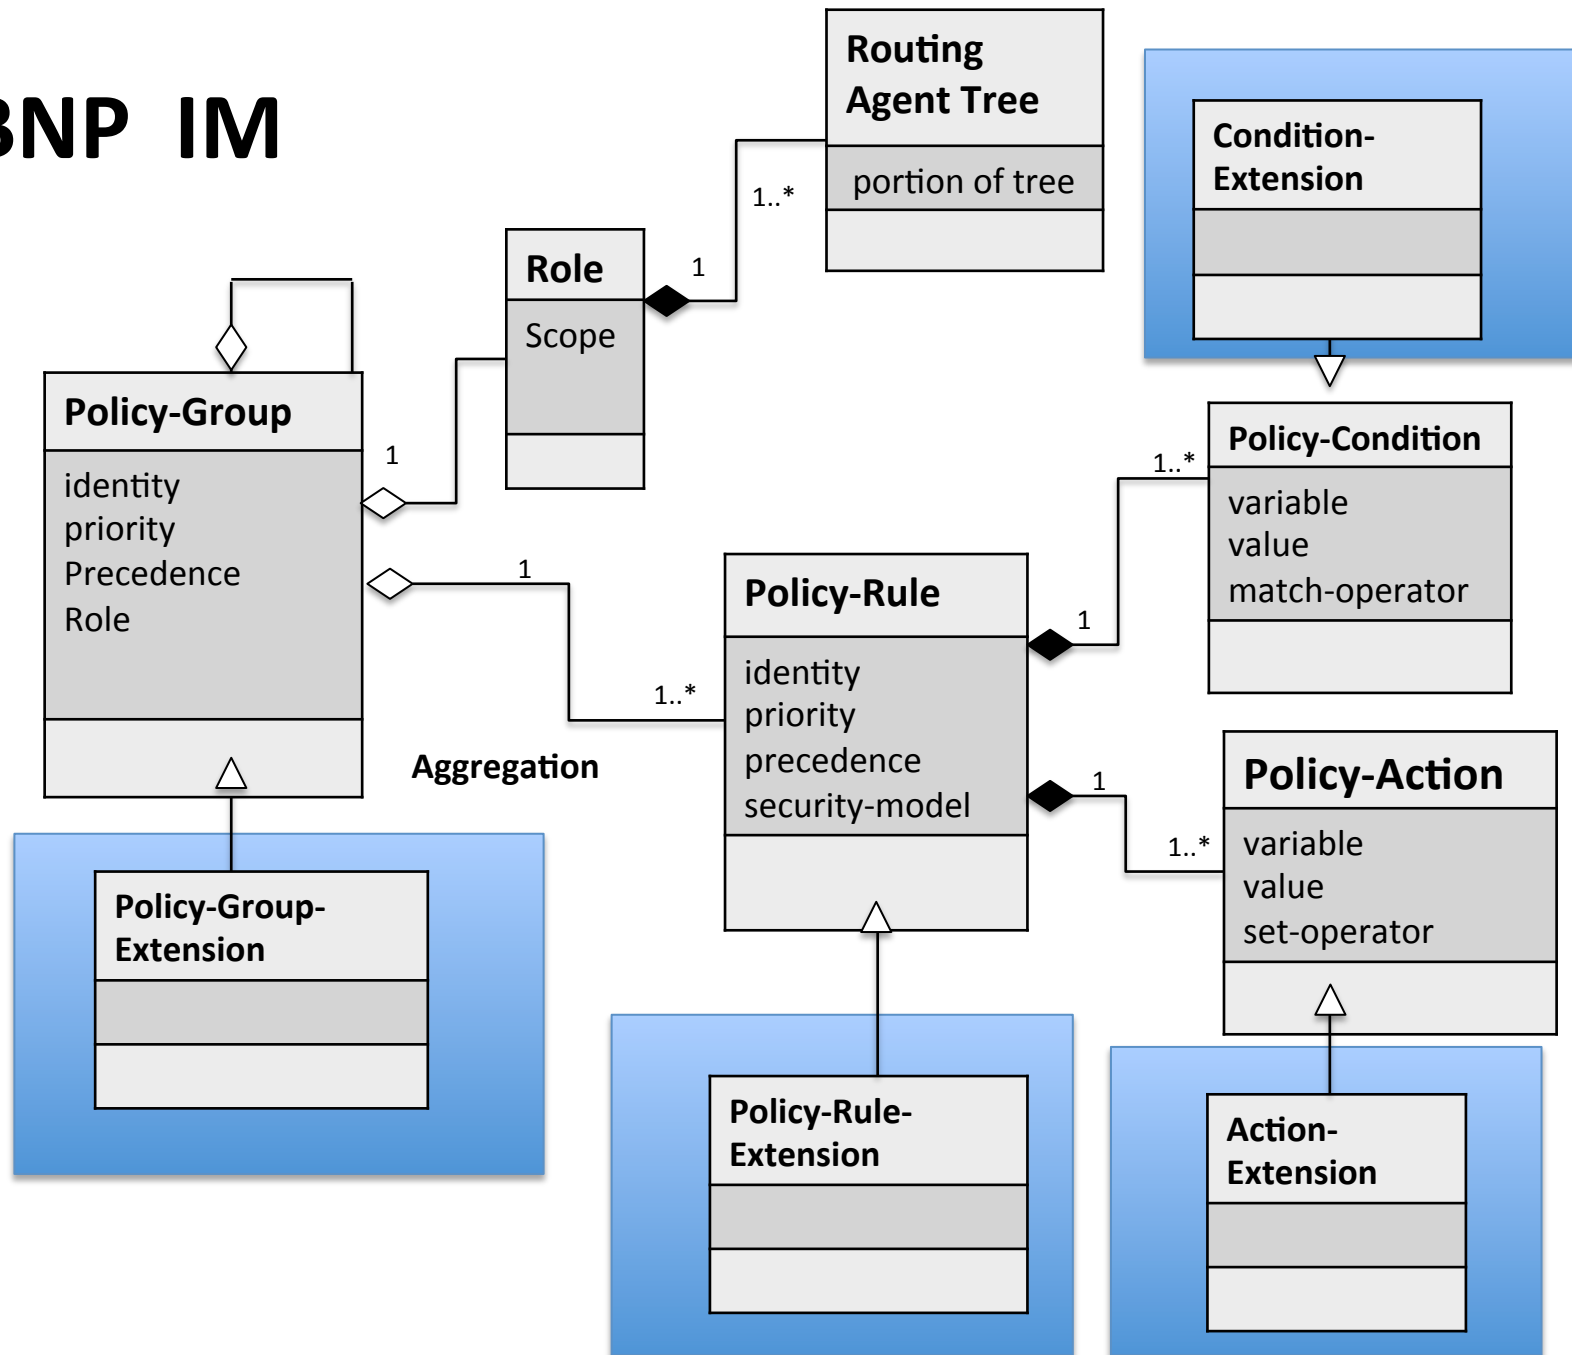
BNP IM

Routing Agent Tree

portion of tree

1..*

1

Role

Scope

Condition-Extension

Policy-Group

identity
priority
Precedence
Role

1

1

1..*

Policy-Condition

variable
value
match-operator

1..*

Policy-Rule

identity
priority
precedence
security-model

1

1

1..*

Aggregation

Policy-Action

variable
value
set-operator

Policy-Group-Extension

Policy-Rule-Extension

Action-Extension